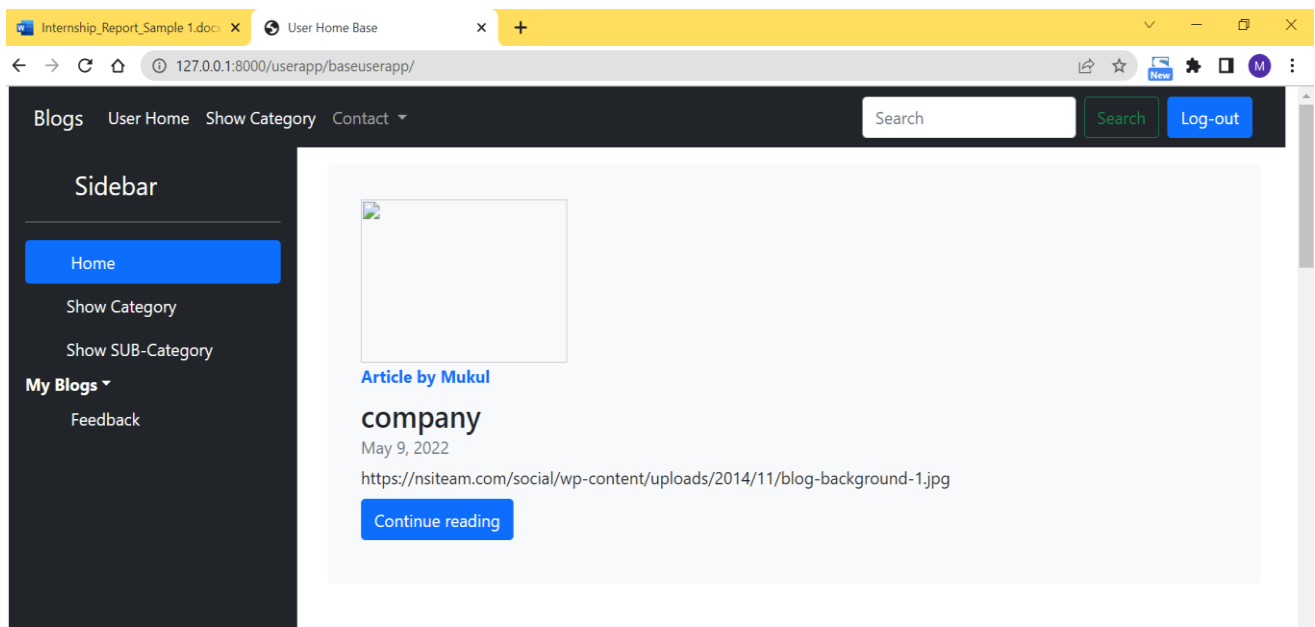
Internship_Report_Sample 1.doc
User Home Base
+
127.0.0.1:8000/userapp/baseuserapp/
New
M
Blogs User Home Show Category Contact
Search
Search
Log-out
Sidebar
Home
Show Category
Show SUB-Category
My Blogs
Feedback
Article by Mukul
company
May 9, 2022
https://nsiteam.com/social/wp-content/uploads/2014/11/blog-background-1.jpg
Continue reading